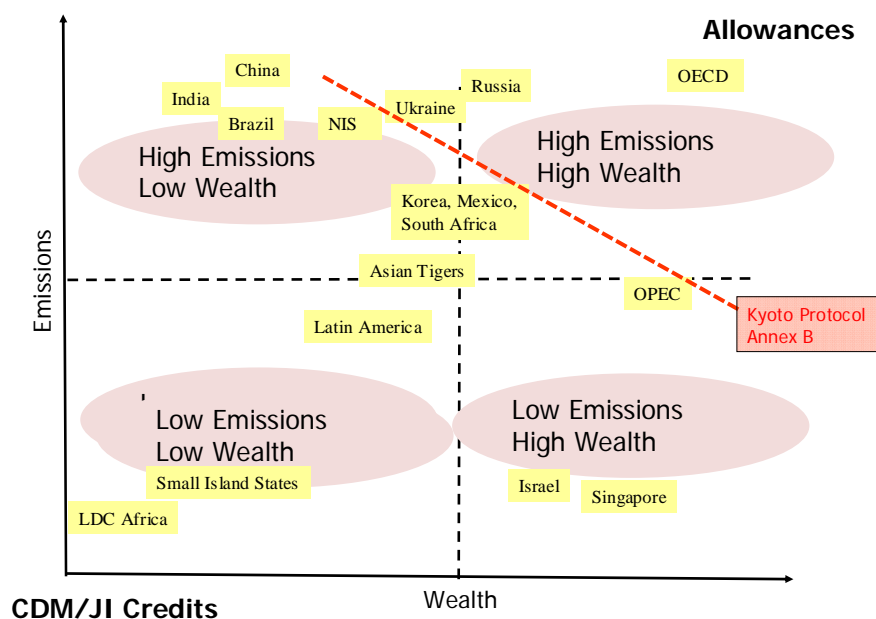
Allowances

China
India
Brazil
NIS
Ukraine
Russia
OECD

High Emissions Low Wealth

High Emissions High Wealth

Korea, Mexico, South Africa

Asian Tigers

OPEC

Kyoto Protocol Annex B

Latin America

Emissions

Low Emissions Low Wealth

Low Emissions High Wealth

Small Island States

Israel
Singapore

LDC Africa

CDM/JI Credits

Wealth